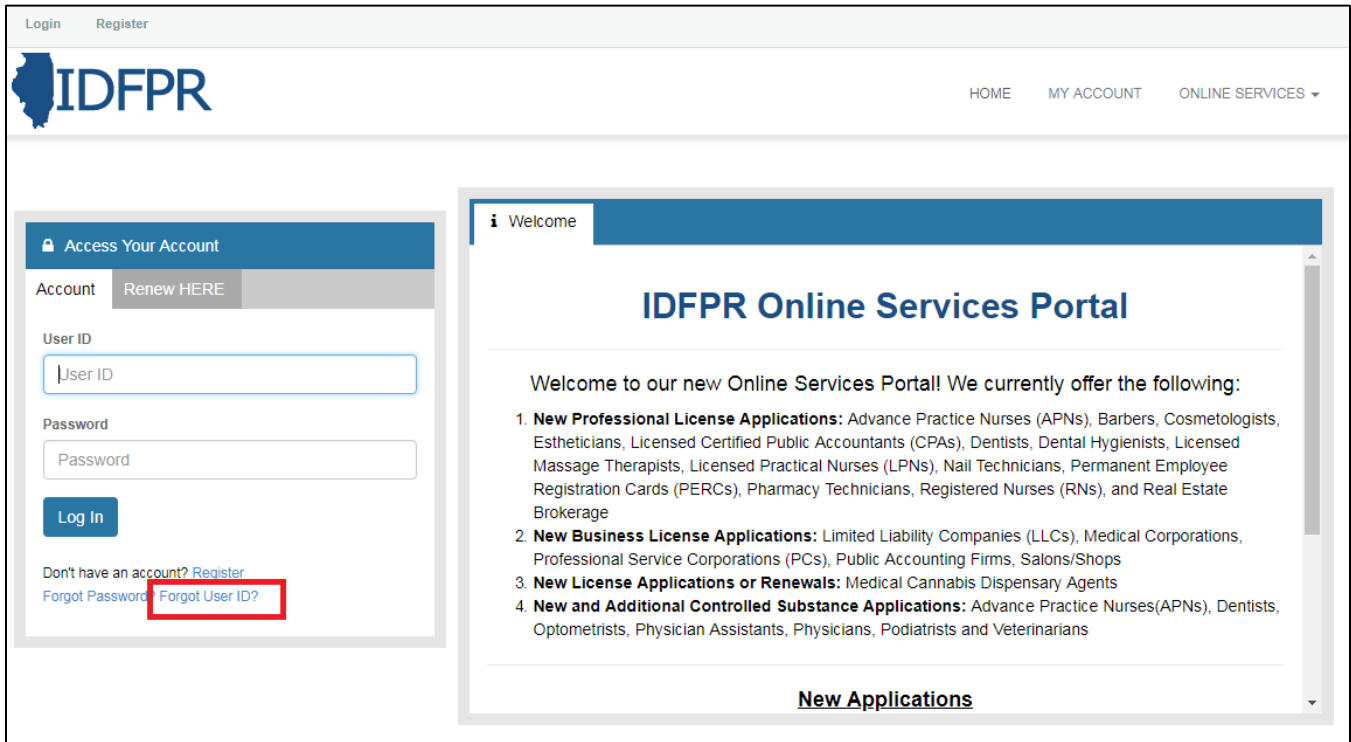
Login Register

IDFPR

HOME MY ACCOUNT ONLINE SERVICES

Access Your Account

Account Renew HERE

User ID

User ID

Password

Password

Log In

Don't have an account? Register

Forgot Password? Forgot User ID?

Welcome

IDFPR Online Services Portal

Welcome to our new Online Services Portal! We currently offer the following:

1. **New Professional License Applications:** Advance Practice Nurses (APNs), Barbers, Cosmetologists, Estheticians, Licensed Certified Public Accountants (CPAs), Dentists, Dental Hygienists, Licensed Massage Therapists, Licensed Practical Nurses (LPNs), Nail Technicians, Permanent Employee Registration Cards (PERCs), Pharmacy Technicians, Registered Nurses (RNs), and Real Estate Brokerage
2. **New Business License Applications:** Limited Liability Companies (LLCs), Medical Corporations, Professional Service Corporations (PCs), Public Accounting Firms, Salons/Shops
3. **New License Applications or Renewals:** Medical Cannabis Dispensary Agents
4. **New and Additional Controlled Substance Applications:** Advance Practice Nurses(APNs), Dentists, Optometrists, Physician Assistants, Physicians, Podiatrists and Veterinarians

New Applications